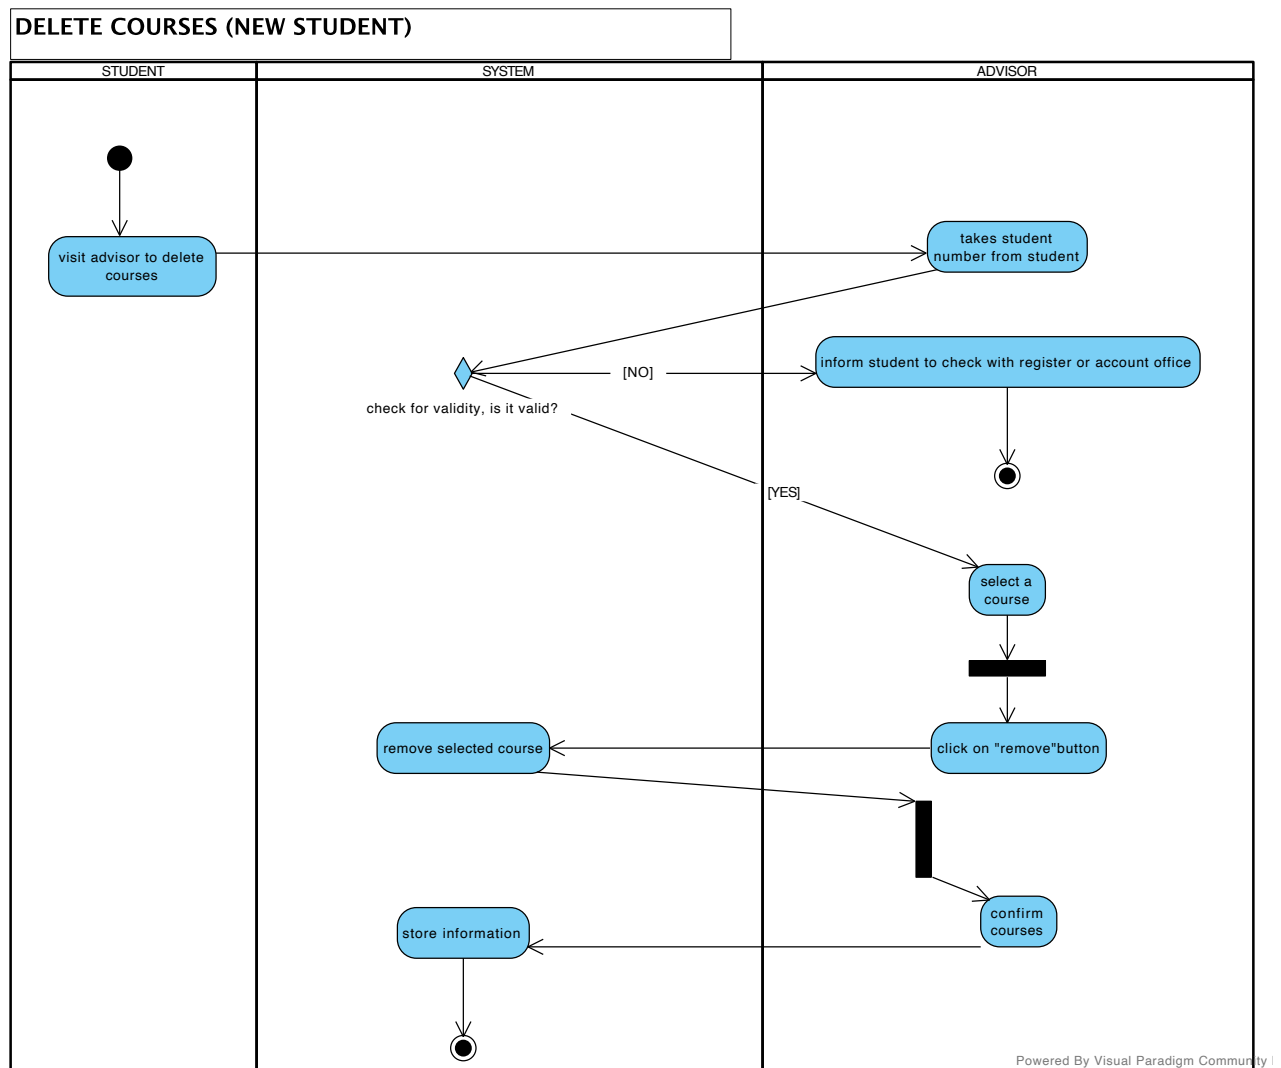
DELETE COURSES (NEW STUDENT)

STUDENT

SYSTEM

ADVISOR

visit advisor to delete courses

takes student number from student

[NO]

inform student to check with register or account office

check for validity, is it valid?

[YES]

select a course

remove selected course

click on "remove"button

confirm courses

store information

Powered By Visual Paradigm Community